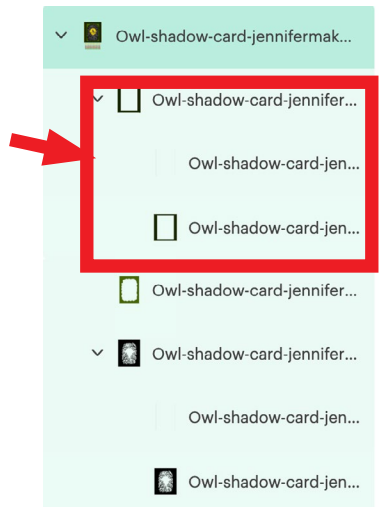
Owl-shadow-card-jennifermak...

Owl-shadow-card-jennifer...

Owl-shadow-card-jen...

Owl-shadow-card-jen...

Owl-shadow-card-jennifer...

Owl-shadow-card-jennifer...

Owl-shadow-card-jen...

Owl-shadow-card-jen...